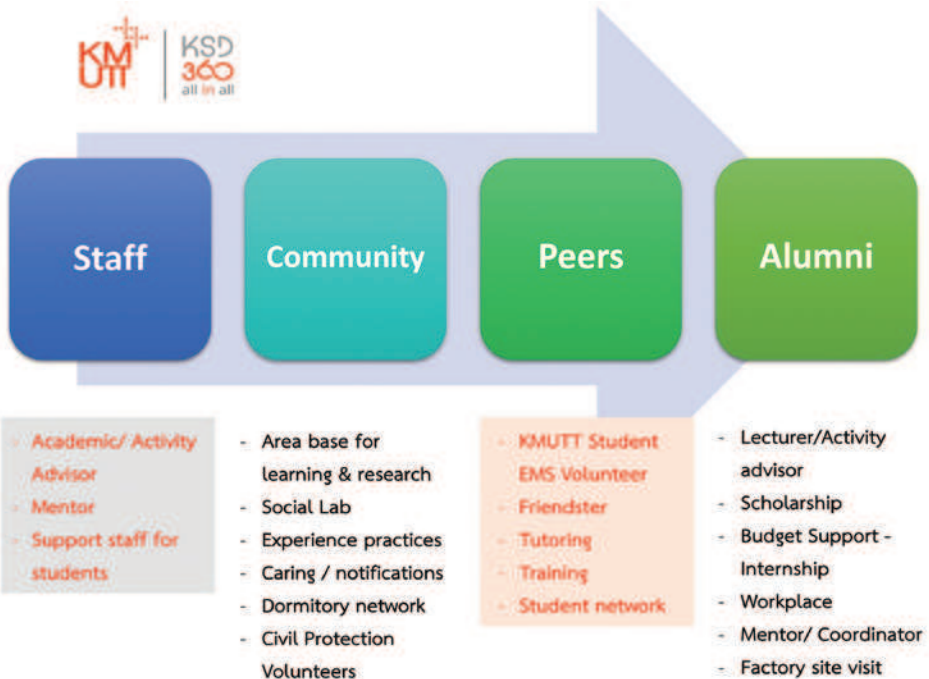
KMUTT | KSD 360 all in all

Staff

Community

Peers

Alumni

- Academic/ Activity Advisor
- Mentor
- Support staff for students

- Area base for learning & research
- Social Lab
- Experience practices
- Caring / notifications
- Dormitory network
- Civil Protection Volunteers

- KMUTT Student EMS Volunteer
- Friendster
- Tutoring
- Training
- Student network

- Lecturer/Activity advisor
- Scholarship
- Budget Support - Internship
- Workplace
- Mentor/ Coordinator
- Factory site visit